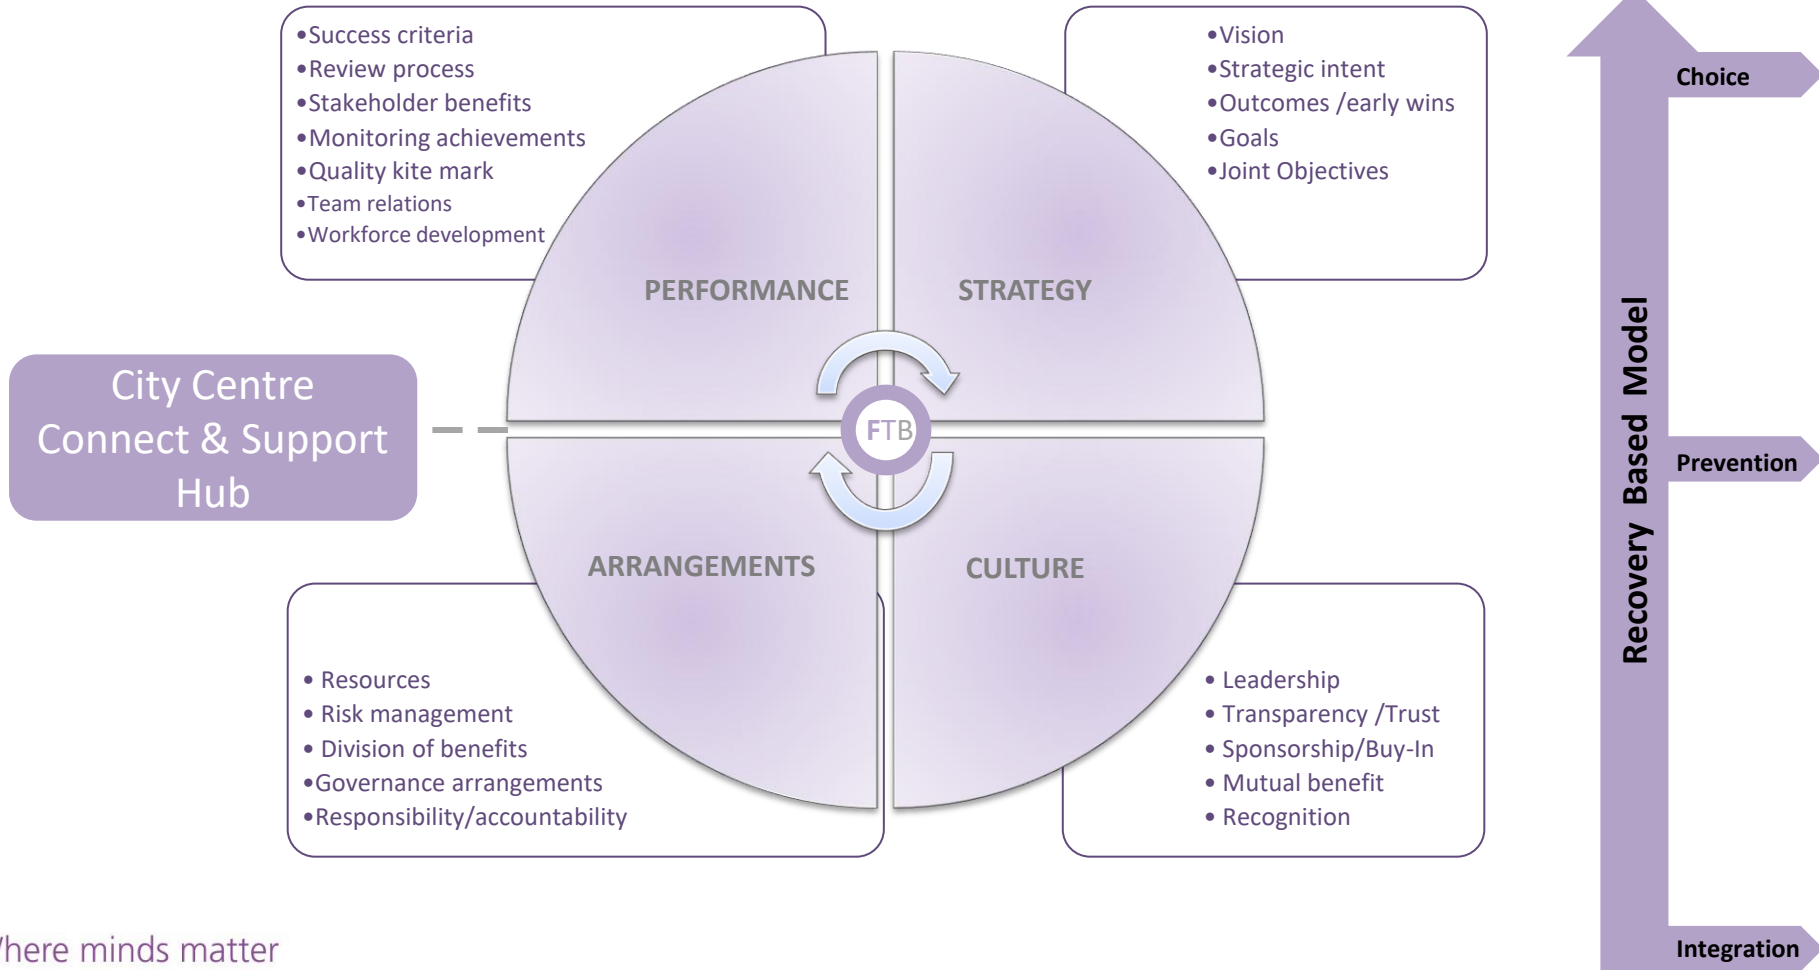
•Success criteria
•Review process
•Stakeholder benefits
•Monitoring achievements
•Quality kite mark
•Team relations
•Workforce development

•Vision
•Strategic intent
•Outcomes /early wins
•Goals
•Joint Objectives

PERFORMANCE

STRATEGY

City Centre Connect & Support Hub

FTB

ARRANGEMENTS

CULTURE

• Resources
• Risk management
• Division of benefits
•Governance arrangements
•Responsibility/accountability

• Leadership
• Transparency /Trust
• Sponsorship/Buy-In
• Mutual benefit
• Recognition

Recovery Based Model

Choice

Prevention

Integration

/here minds matter